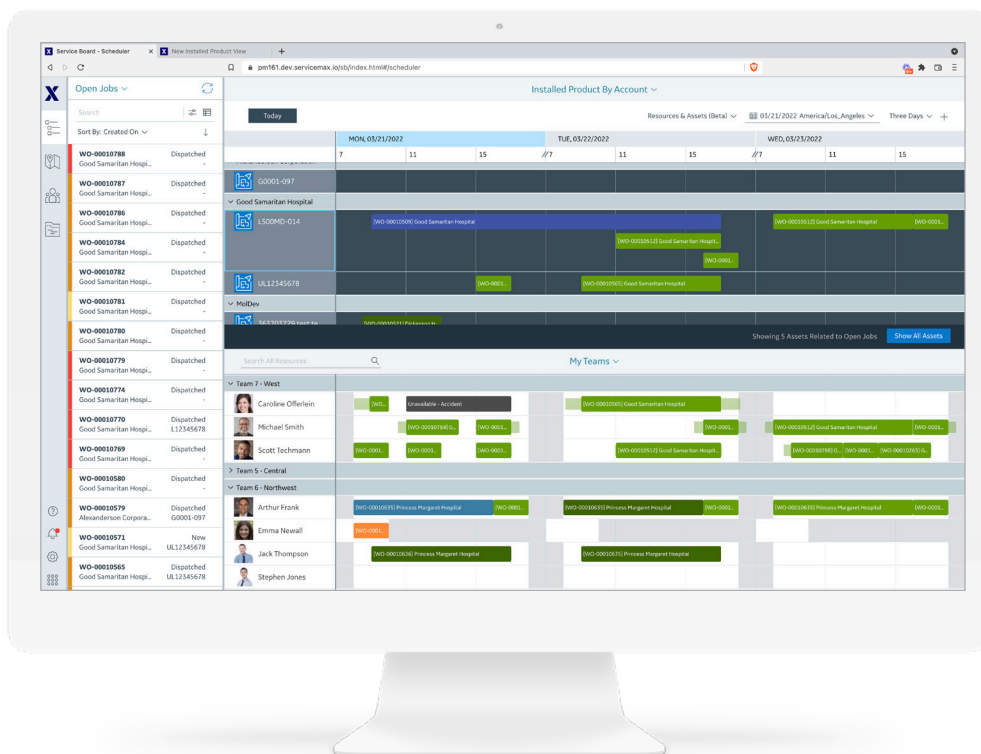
Service Board - Scheduler
New Installed Product View
pm161.dev.servicemax.io/sb/index.html#/scheduler

Open Jobs
Search
Sort By: Created On

WO-00010788 Dispatched
Good Samaritan Hospi... -
WO-00010787 Dispatched
Good Samaritan Hospi... -
WO-00010786 Dispatched
Good Samaritan Hospi... -
WO-00010784 Dispatched
Good Samaritan Hospi... -
WO-00010782 Dispatched
Good Samaritan Hospi... -
WO-00010781 Dispatched
Good Samaritan Hospi... -
WO-00010780 Dispatched
Good Samaritan Hospi... -
WO-00010779 Dispatched
Good Samaritan Hospi... -
WO-00010774 Dispatched
Good Samaritan Hospi... -
WO-00010770 Dispatched
Good Samaritan Hospi... L12345678
WO-00010769 Dispatched
Good Samaritan Hospi... -
WO-00010580 Dispatched
Good Samaritan Hospi... -
WO-00010579 Dispatched
Alexanderson Corpora... G0001-097
WO-00010571 New
Good Samaritan Hospi... UL12345678
WO-00010565 Dispatched
Good Samaritan Hospi... UL12345678

Installed Product By Account
Today
Resources & Assets (Beta)
03/21/2022 America/Los_Angeles
Three Days

MON, 03/21/2022
TUE, 03/22/2022
WED, 03/23/2022
7 11 15 7 11 15 7 11 15

G0001-097
Good Samaritan Hospital
L500MD-014
[WO-00010509] Good Samaritan Hospital
[WO-00010512] Good Samaritan Hospital
[WO-00010512] Good Samaritan Hospit...
[WO-0001...
[WO-0001...
UL12345678
[WO-0001...
[WO-00010565] Good Samaritan Hospital
MolDev
Showing 5 Assets Related to Open Jobs
Show All Assets

Search All Resources
My Teams
Team 7 - West
Caroline Offerlein
[WO...
Unavailable - Accident
[WO-00010565] Good Samaritan Hospital
Michael Smith
[WO-00010784] G...
[WO-0001...
[WO-0001...
[WO-00010512] Good Samaritan Hospital
[WO-0001...
Scott Techmann
[WO-0001...
[WO-0001...
[WO-0001...
[WO-00010512] Good Samaritan Hospit...
[WO-00010788] G...
[WO-0001...
[WO-00010263] G...
Team 5 - Central
Team 6 - Northwest
Arthur Frank
[WO-00010635] Princess Margaret Hospital
[WO-0001...
[WO-00010635] Princess Margaret Hospital
[WO-0001...
[WO-00010635] Princess Margaret Hospital
[WO-0001...
Emma Newall
[WO-0001...
Jack Thompson
[WO-00010636] Princess Margaret Hospital
[WO-00010635] Princess Margaret Hospital
Stephen Jones